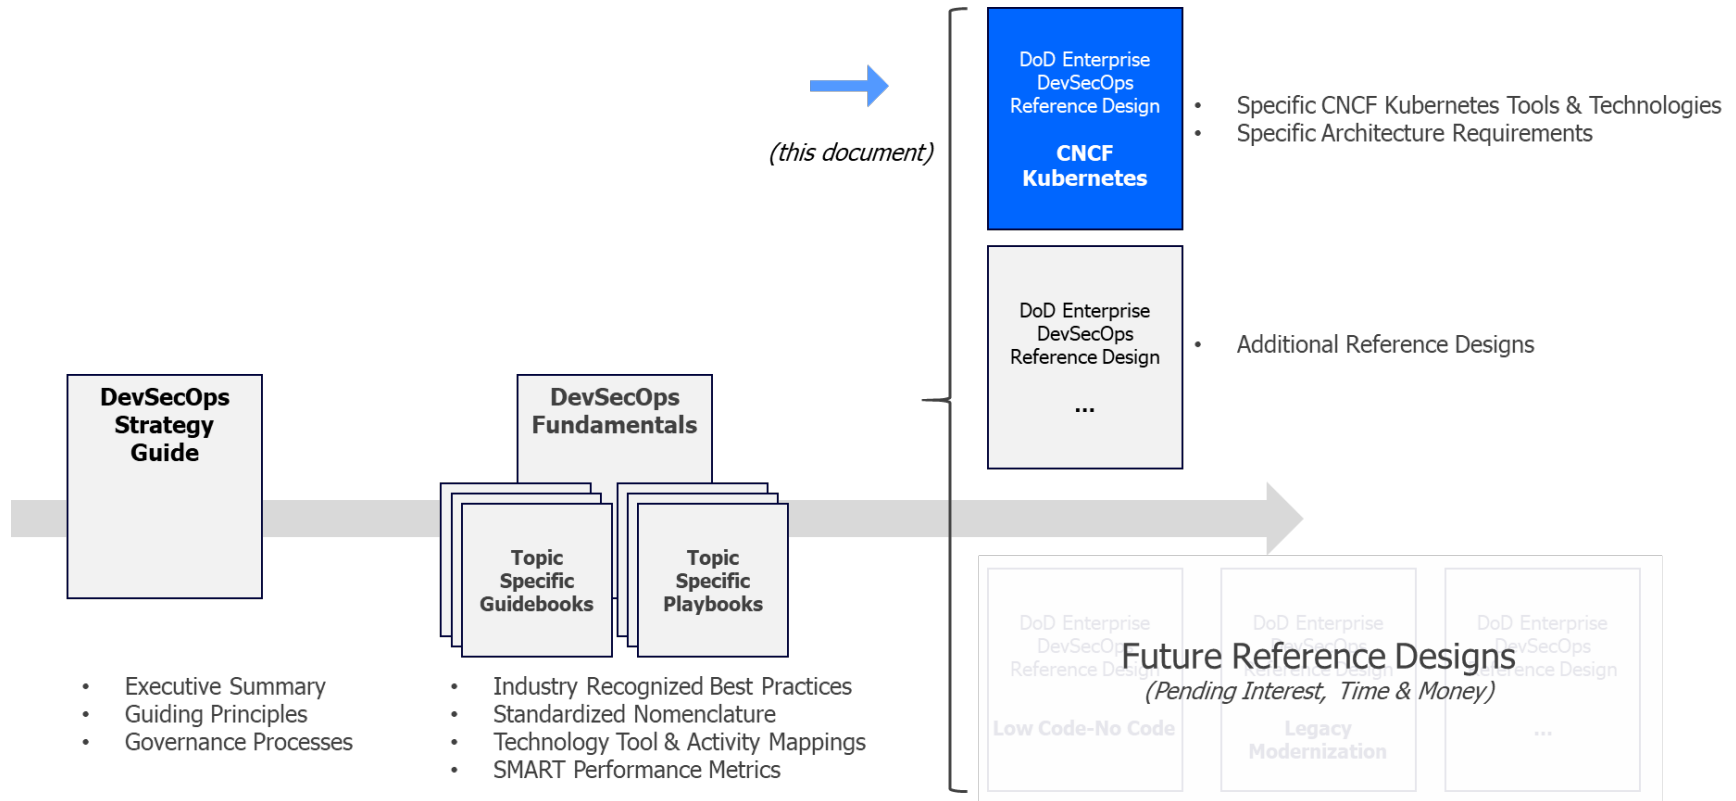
(this document)

DoD Enterprise DevSecOps Reference Design

CNCF Kubernetes

- Specific CNCF Kubernetes Tools & Technologies
- Specific Architecture Requirements

DoD Enterprise DevSecOps Reference Design

...

- Additional Reference Designs

DevSecOps Strategy Guide

DevSecOps Fundamentals

Topic Specific Guidebooks

Topic Specific Playbooks

DoD Enterprise DevSecOps Reference Design

Low Code-No Code

DoD Enterprise DevSecOps Reference Design

Legacy Modernization

DoD Enterprise DevSecOps Reference Design

...

Future Reference Designs

(Pending Interest, Time & Money)

- Executive Summary
- Guiding Principles
- Governance Processes

- Industry Recognized Best Practices
- Standardized Nomenclature
- Technology Tool & Activity Mappings
- SMART Performance Metrics